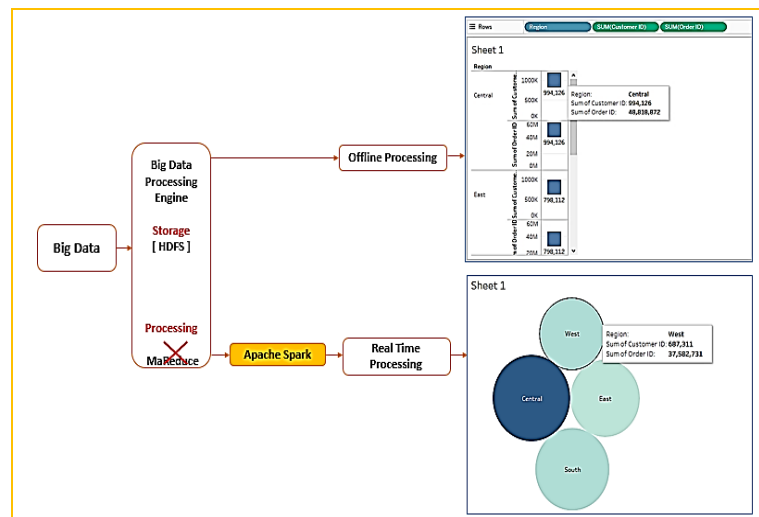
Big Data

Big Data Processing Engine

Storage
[ HDFS ]

Processing
MapReduce

Offline Processing

Apache Spark

Real Time Processing

Rows Region SUM(Customer ID) SUM(Order ID)

Sheet 1

Region

Central

1000K
500K
0K

Sum of Custome..

994,126

60M
40M
20M
0M

Sum of Order ID

994,126

Region: Central
Sum of Customer ID: 994,126
Sum of Order ID: 48,818,872

East

1000K
500K
0K

Sum of Custome..

798,112

60M
40M
20M

Sum of Order ID

798,112

Sheet 1

West

Region: West
Sum of Customer ID: 687,311
Sum of Order ID: 37,582,731

Central

East

South